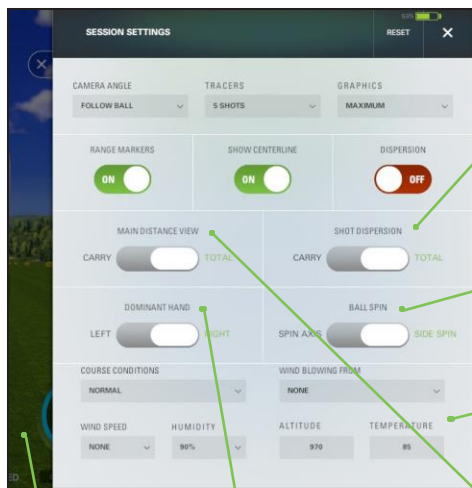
SESSION SETTINGS

53%

RESET

CAMERA ANGLE
FOLLOW BALL

TRACERS
5 SHOTS

GRAPHICS
MAXIMUM

RANGE MARKERS
ON

SHOW CENTERLINE
ON

DISPERSION
OFF

MAIN DISTANCE VIEW
CARRY TOTAL

SHOT DISPERSION
CARRY TOTAL

DOMINANT HAND
LEFT RIGHT

BALL SPIN
SPIN AXIS SIDE SPIN

COURSE CONDITIONS
NORMAL

WIND BLOWING FROM
NONE

WIND SPEED
NONE

HUMIDITY
90%

ALTITUDE
970

TEMPERATURE
85